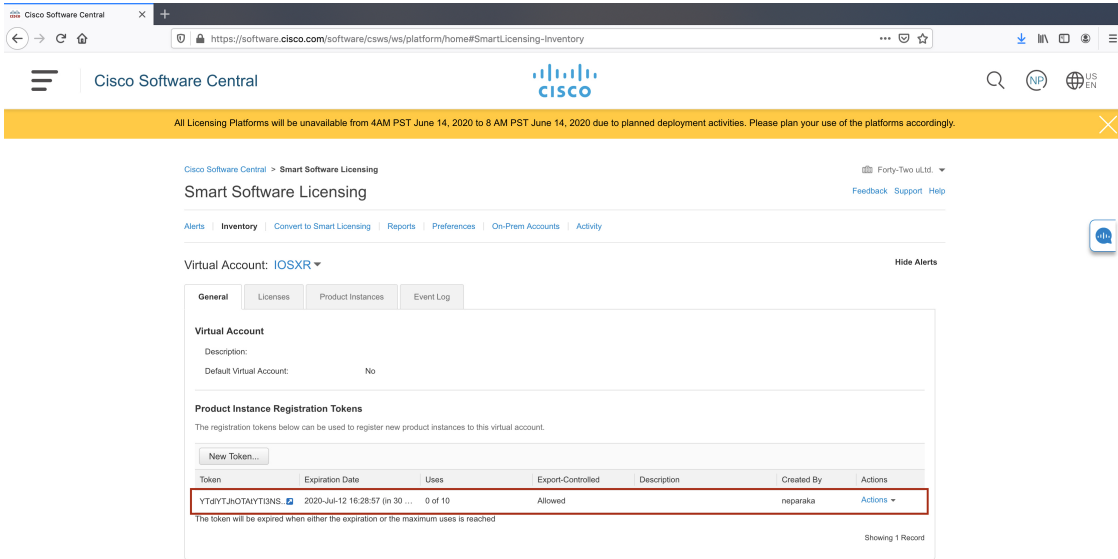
Cisco Software Central

https://software.cisco.com/software/csws/ws/platform/home#SmartLicensing-Inventory

Cisco Software Central

cisco

NP

US EN

All Licensing Platforms will be unavailable from 4AM PST June 14, 2020 to 8 AM PST June 14, 2020 due to planned deployment activities. Please plan your use of the platforms accordingly.

Cisco Software Central > Smart Software Licensing

Forty-Two uLtd.

Smart Software Licensing

Feedback Support Help

Alerts | Inventory | Convert to Smart Licensing | Reports | Preferences | On-Prem Accounts | Activity

Virtual Account: IOSXR

Hide Alerts

General | Licenses | Product Instances | Event Log

Virtual Account

Description:

Default Virtual Account: No

Product Instance Registration Tokens

The registration tokens below can be used to register new product instances to this virtual account.

New Token...

| Token | Expiration Date | Uses | Export-Controlled | Description | Created By | Actions |
|---|---|---|---|---|---|---|
| YTdlYTJhOTAtYTI3NS... | 2020-Jul-12 16:28:57 (in 30 ... | 0 of 10 | Allowed | | neparaka | Actions |

The token will be expired when either the expiration or the maximum uses is reached

Showing 1 Record